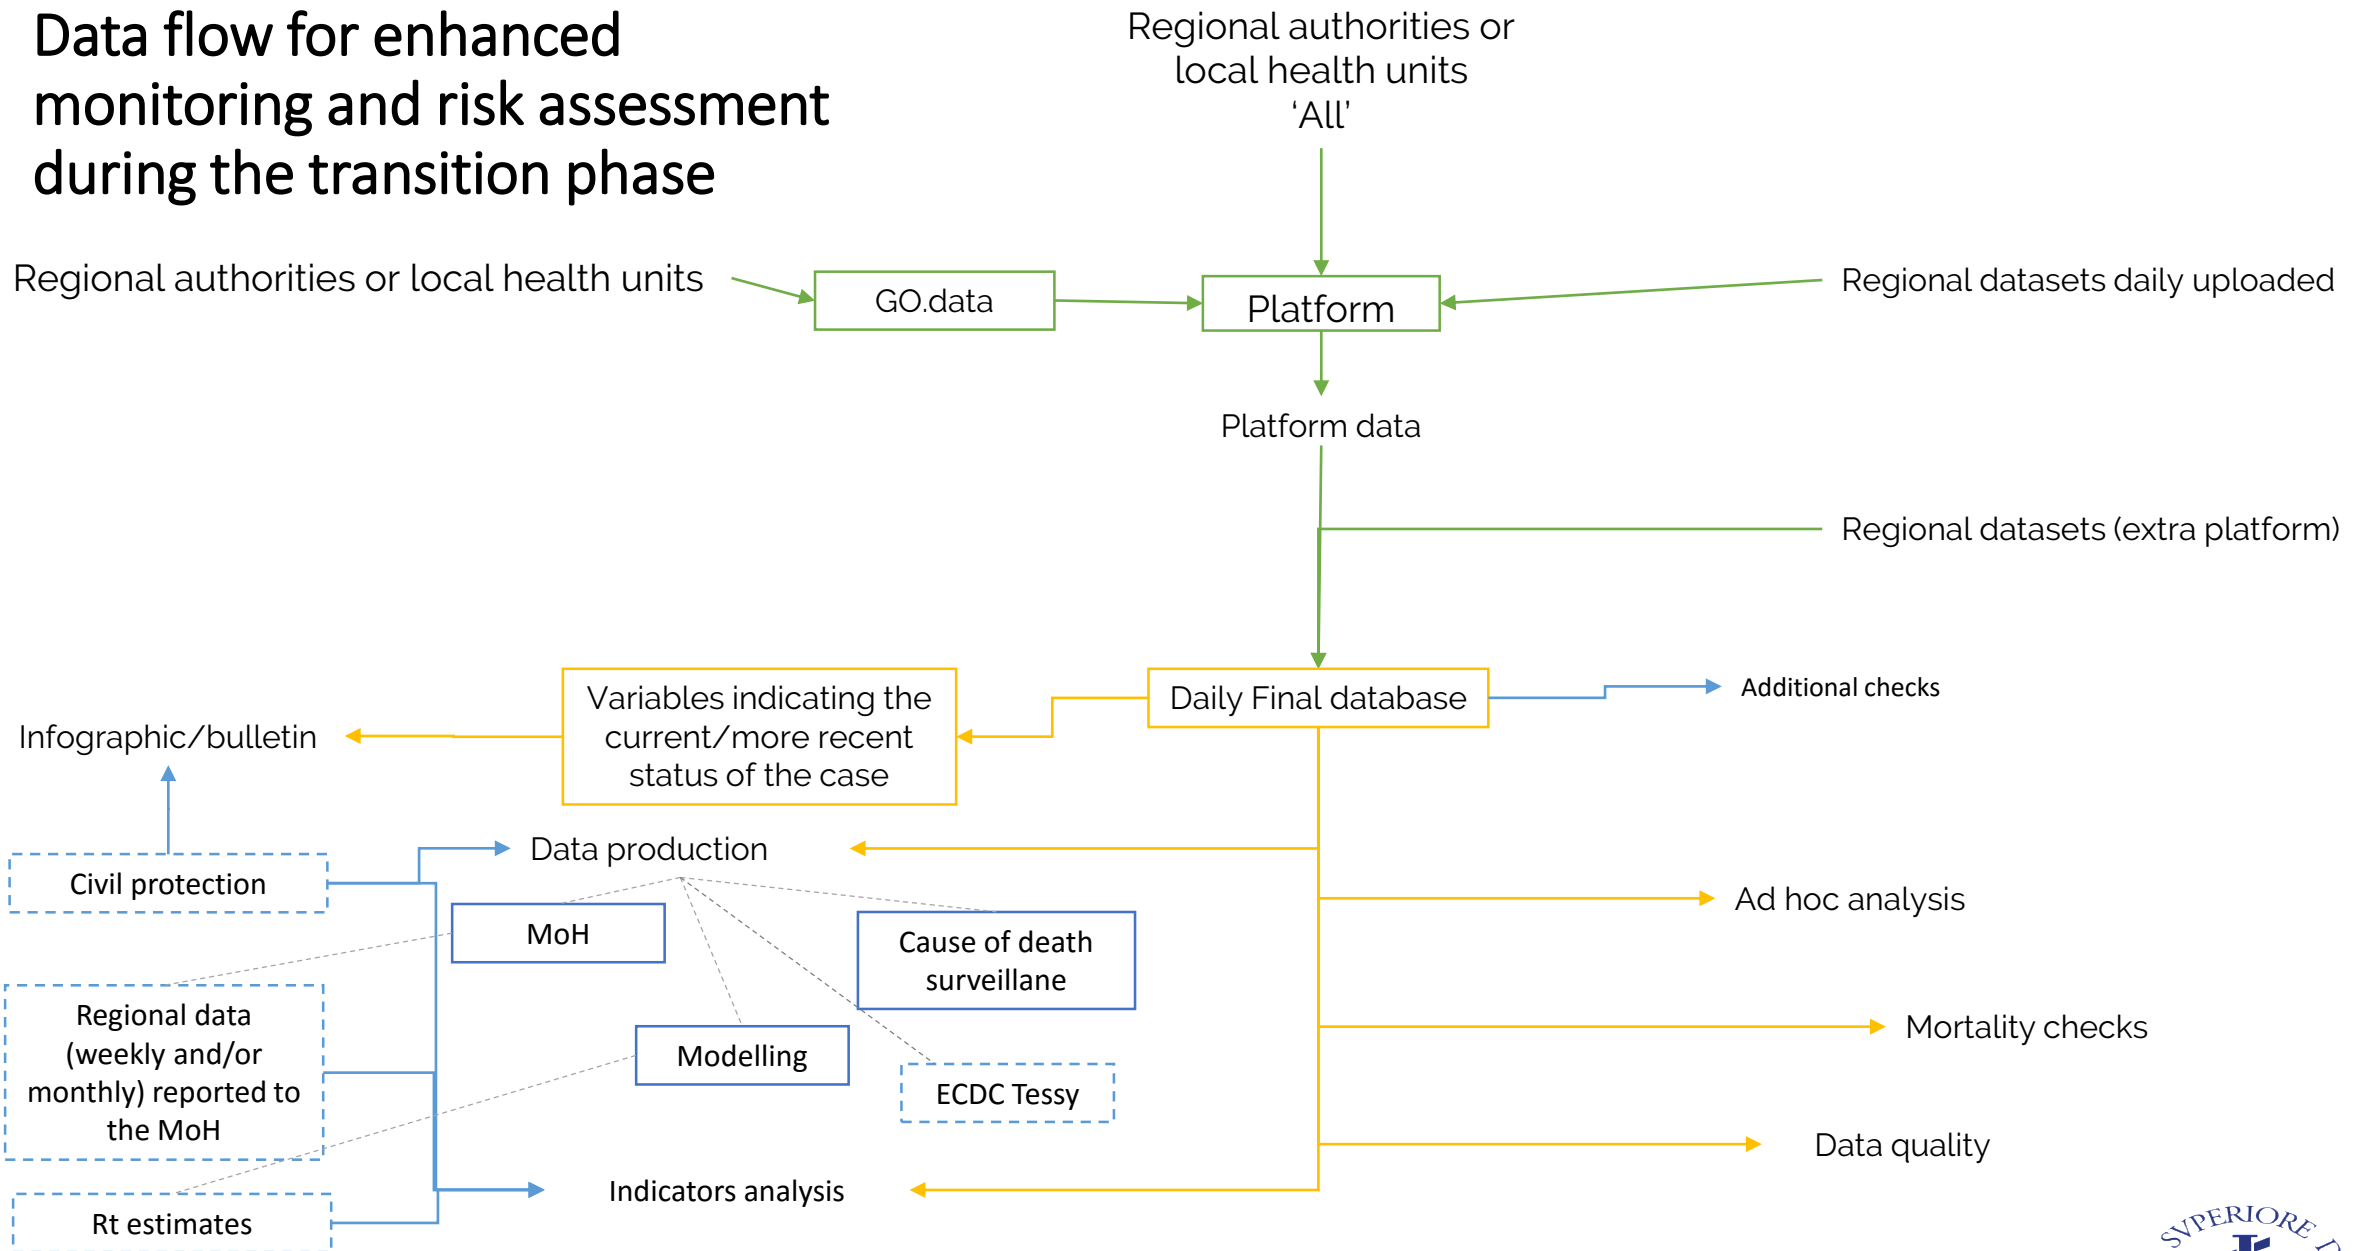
Data flow for enhanced monitoring and risk assessment during the transition phase

Regional authorities or local health units 'All'

Regional authorities or local health units

GO.data

Platform

Regional datasets daily uploaded

Platform data

Regional datasets (extra platform)

Daily Final database

Additional checks

Variables indicating the current/more recent status of the case

Infographic/bulletin

Data production

Civil protection

MoH

Cause of death surveillane

Ad hoc analysis

Regional data (weekly and/or monthly) reported to the MoH

Modelling

ECDC Tessy

Mortality checks

Data quality

Rt estimates

Indicators analysis

SVPERIORE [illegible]